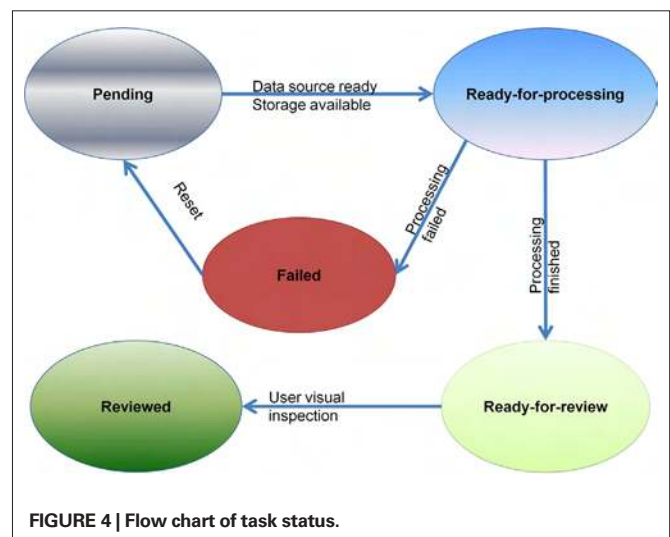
Pending

Data source ready
Storage available

Ready-for-processing

Reset

Processing failed

Processing finished

Failed

Reviewed

User visual inspection

Ready-for-review

**FIGURE 4 | Flow chart of task status.**